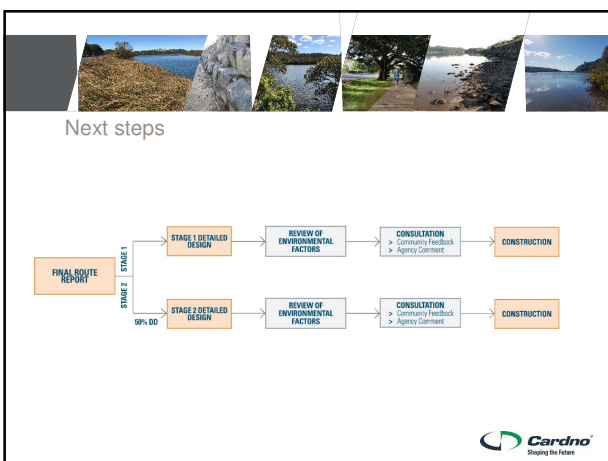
Next steps

FINAL ROUTE REPORT

STAGE 1

STAGE 1 DETAILED DESIGN

REVIEW OF ENVIRONMENTAL FACTORS

CONSULTATION
> Community Feedback
> Agency Comment

CONSTRUCTION

STAGE 2

50% DD

STAGE 2 DETAILED DESIGN

REVIEW OF ENVIRONMENTAL FACTORS

CONSULTATION
> Community Feedback
> Agency Comment

CONSTRUCTION

Cardno®
Shaping the Future